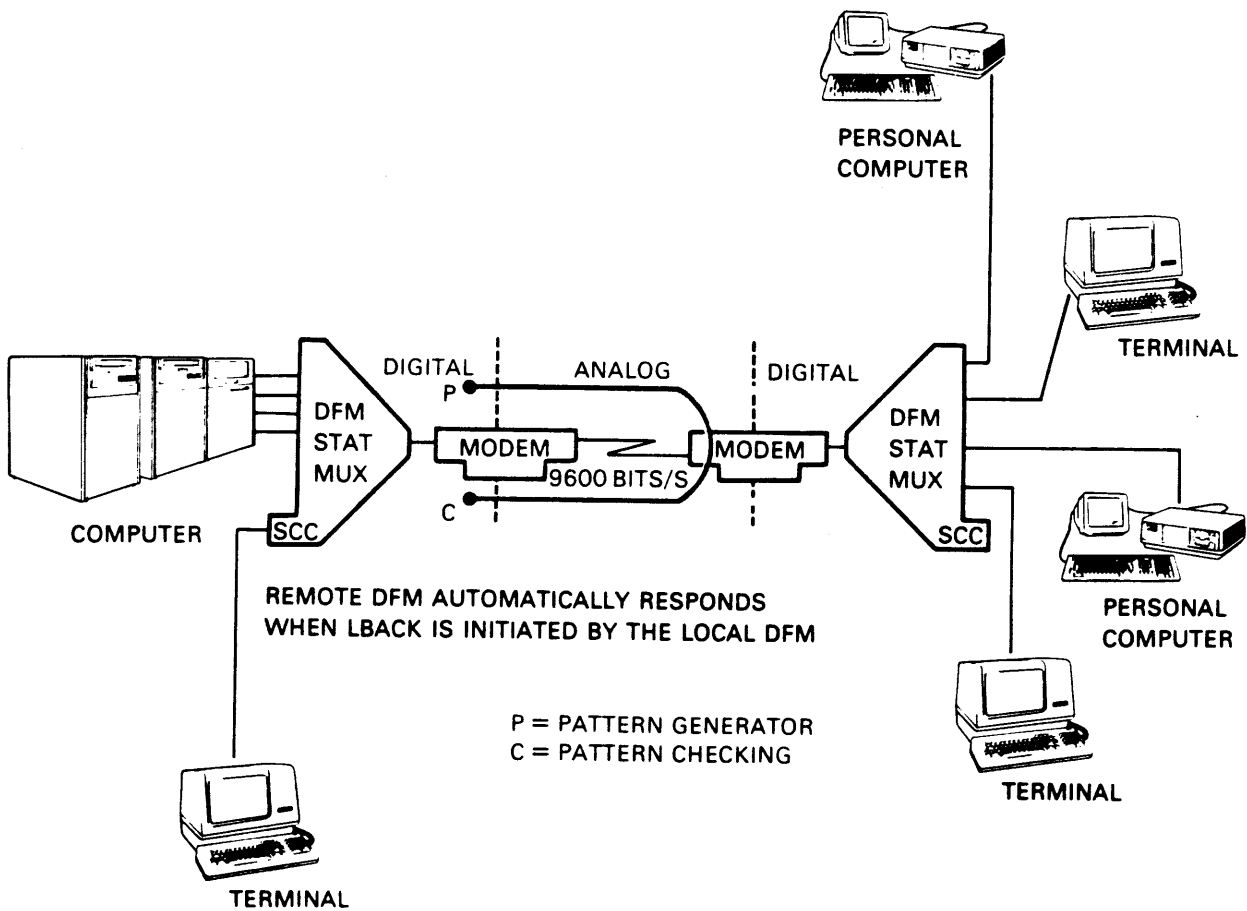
PERSONAL COMPUTER

TERMINAL

DIGITAL

P

ANALOG

DIGITAL

DFM STAT MUX

MODEM

9600 BITS/S

MODEM

DFM STAT MUX

C

COMPUTER

SCC

SCC

PERSONAL COMPUTER

REMOTE DFM AUTOMATICALLY RESPONDS WHEN LBACK IS INITIATED BY THE LOCAL DFM

P = PATTERN GENERATOR
C = PATTERN CHECKING

TERMINAL

TERMINAL